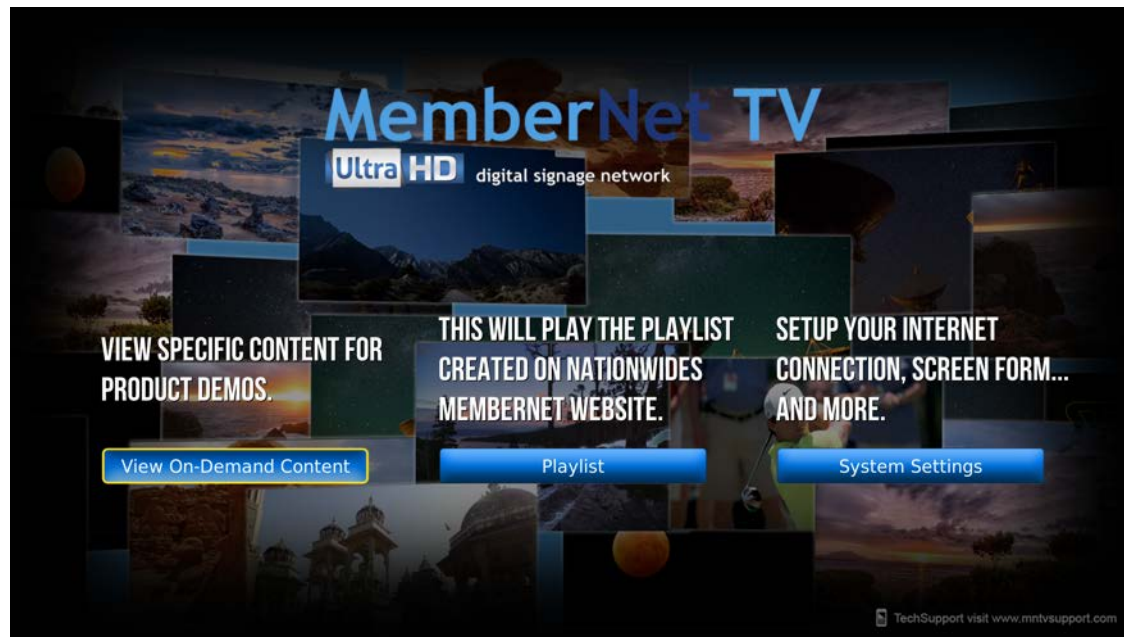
MemberNet TV

Ultra HD digital signage network

VIEW SPECIFIC CONTENT FOR PRODUCT DEMOS.

View On-Demand Content

THIS WILL PLAY THE PLAYLIST CREATED ON NATIONWIDES MEMBERNET WEBSITE.

Playlist

SETUP YOUR INTERNET CONNECTION, SCREEN FORM... AND MORE.

System Settings

TechSupport visit www.mntvsupport.com